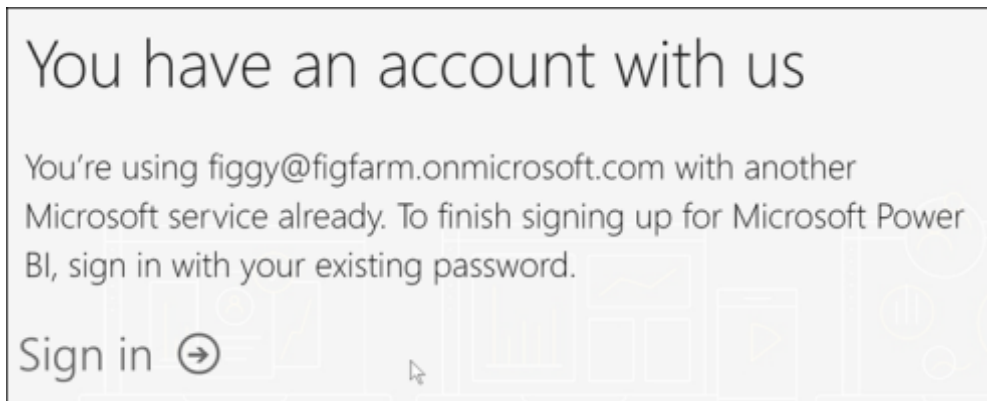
You have an account with us

You’re using figgy@figfarm.onmicrosoft.com with another Microsoft service already. To finish signing up for Microsoft Power BI, sign in with your existing password.

Sign in